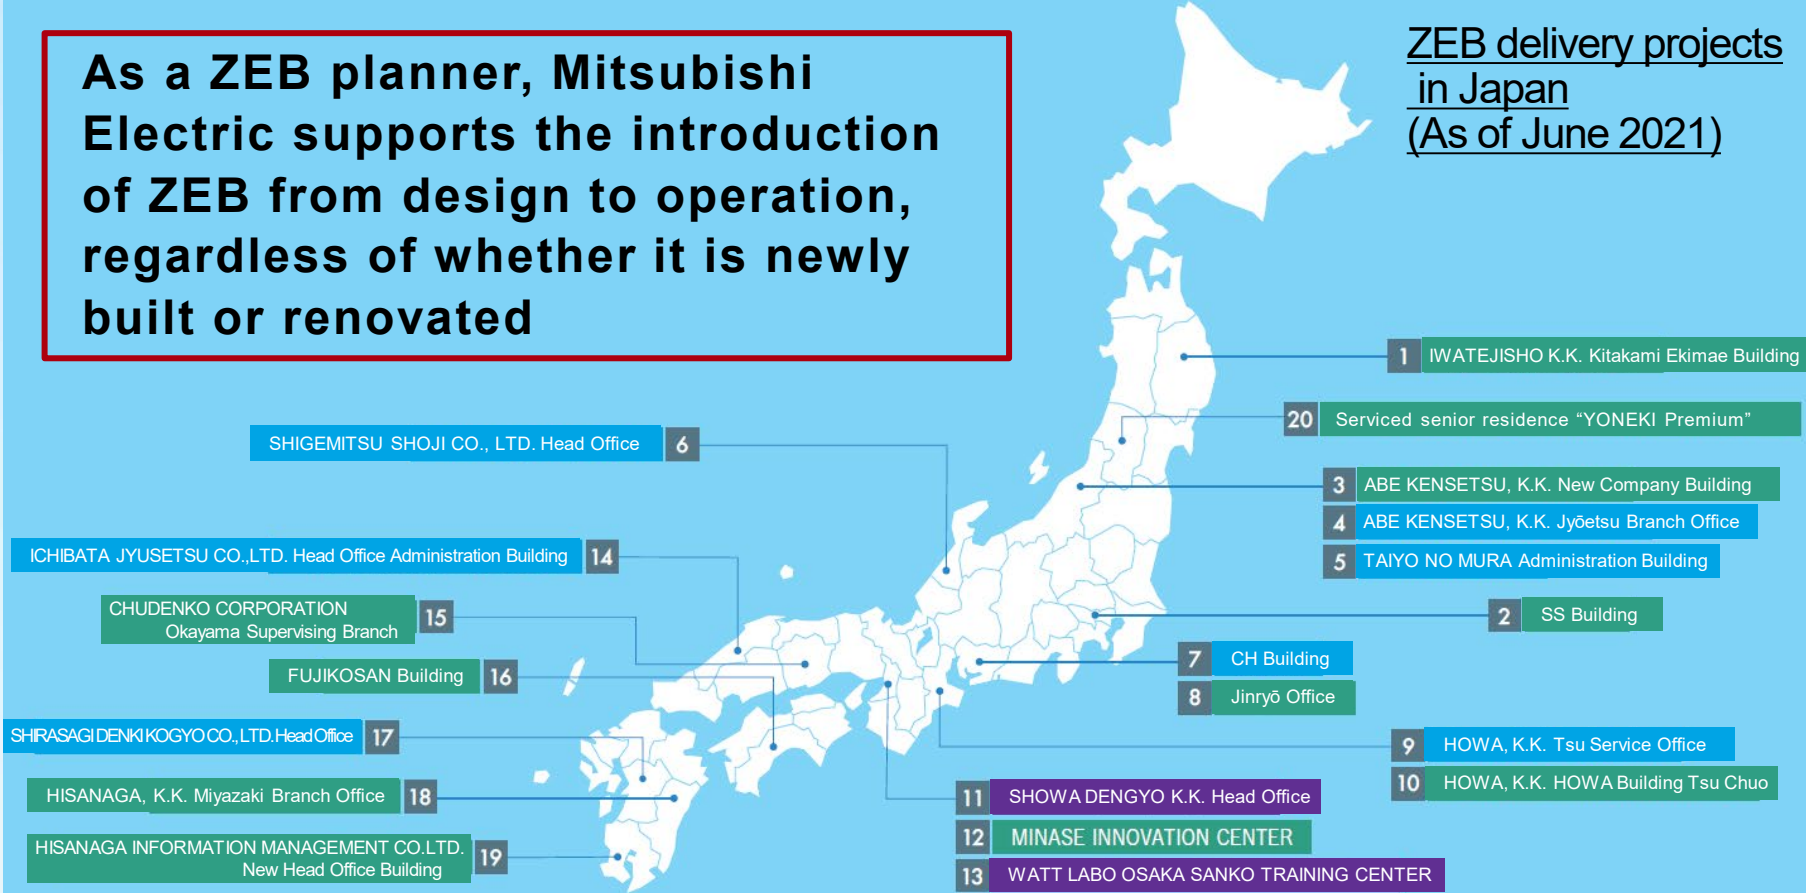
As a ZEB planner, Mitsubishi Electric supports the introduction of ZEB from design to operation, regardless of whether it is newly built or renovated

ZEB delivery projects in Japan (As of June 2021)

1 IWATEJISHO K.K. Kitakami Ekimae Building
20 Serviced senior residence “YONEKI Premium”
3 ABE KENSETSU, K.K. New Company Building
4 ABE KENSETSU, K.K. Jyōetsu Branch Office
5 TAIYO NO MURA Administration Building
2 SS Building
7 CH Building
8 Jinryō Office
9 HOWA, K.K. Tsu Service Office
10 HOWA, K.K. HOWA Building Tsu Chuo
11 SHOWA DENGYO K.K. Head Office
12 MINASE INNOVATION CENTER
13 WATT LABO OSAKA SANKO TRAINING CENTER

SHIGEMITSU SHOJI CO., LTD. Head Office 6
ICHIBATA JYUSETSU CO.,LTD. Head Office Administration Building 14
CHUDENKO CORPORATION Okayama Supervising Branch 15
FUJIKOSAN Building 16
SHIRASAGI DENKI KOGYO CO., LTD. Head Office 17
HISANAGA, K.K. Miyazaki Branch Office 18
HISANAGA INFORMATION MANAGEMENT CO.LTD. New Head Office Building 19